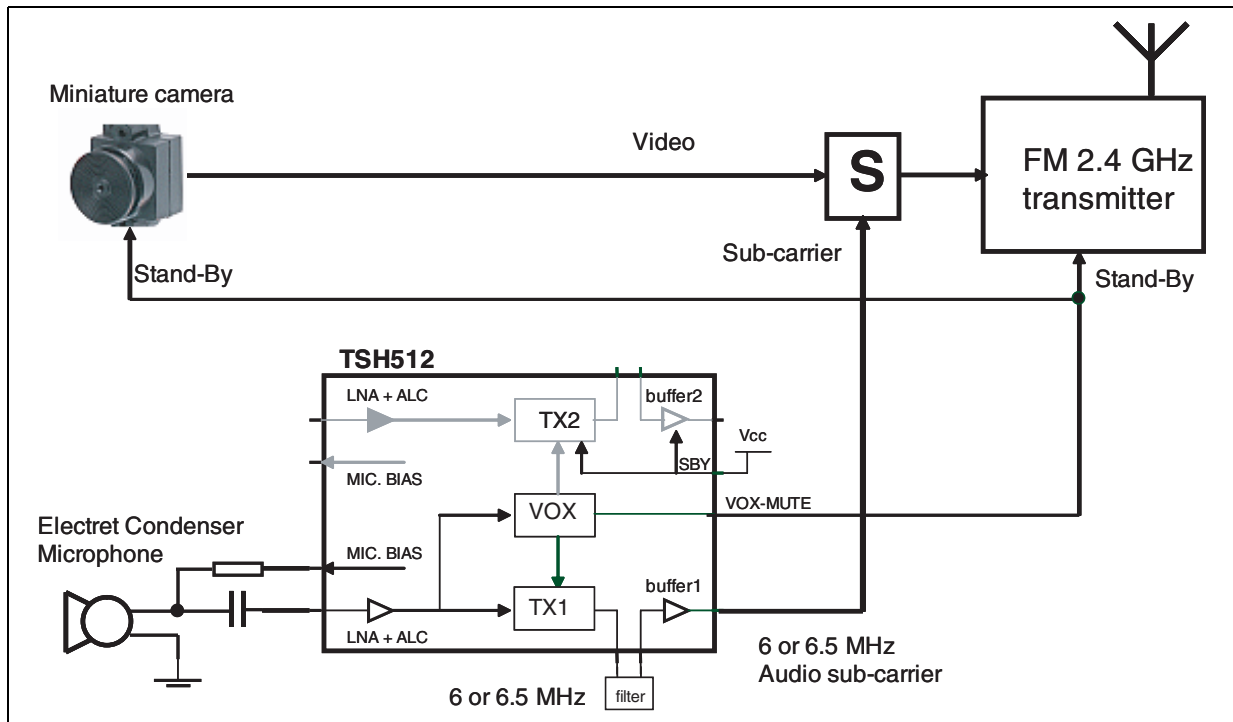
Miniature camera

Video

S

FM 2.4 GHz transmitter

Sub-carrier

Stand-By

Stand-By

TSH512

LNA + ALC

TX2

buffer2

Vcc

SBY

MIC. BIAS

VOX

VOX-MUTE

Electret Condenser Microphone

MIC. BIAS

TX1

buffer1

LNA + ALC

6 or 6.5 MHz Audio sub-carrier

6 or 6.5 MHz

filter